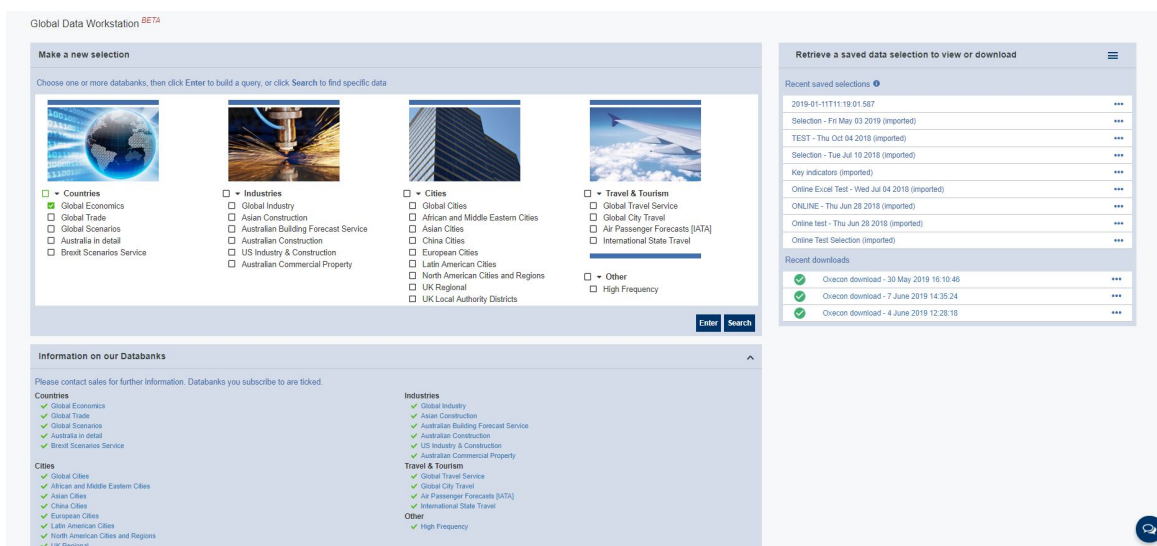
Global Data Workstation BETA

Make a new selection

Choose one or more databanks, then click Enter to build a query, or click Search to find specific data

Countries
Global Economics
Global Trade
Global Scenarios
Australia in detail
Brexit Scenarios Service

Industries
Global Industry
Asian Construction
Australian Building Forecast Service
Australian Construction
US Industry & Construction
Australian Commercial Property

Cities
Global Cities
African and Middle Eastern Cities
Asian Cities
China Cities
European Cities
Latin American Cities
North American Cities and Regions
UK Regional
UK Local Authority Districts

Travel & Tourism
Global Travel Service
Global City Travel
Air Passenger Forecasts [IATA]
International State Travel

Other
High Frequency

Enter Search

Retrieve a saved data selection to view or download

Recent saved selections
2019-01-11T11:19:01.587
Selection - Fri May 03 2019 (imported)
TEST - Thu Oct 04 2018 (imported)
Selection - Tue Jul 10 2018 (imported)
Key indicators (imported)
Online Excel Test - Wed Jul 04 2018 (imported)
ONLINE - Thu Jun 28 2018 (imported)
Online test - Thu Jun 28 2018 (imported)
Online Test Selection (imported)

Recent downloads
Oxecon download - 30 May 2019 16:10:46
Oxecon download - 7 June 2019 14:35:24
Oxecon download - 4 June 2019 12:28:18

Information on our Databanks

Please contact sales for further information. Databanks you subscribe to are ticked.

Countries
Global Economics
Global Trade
Global Scenarios
Australia in detail
Brexit Scenarios Service

Cities
Global Cities
African and Middle Eastern Cities
Asian Cities
China Cities
European Cities
Latin American Cities
North American Cities and Regions
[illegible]

Industries
Global Industry
Asian Construction
Australian Building Forecast Service
Australian Construction
US Industry & Construction
Australian Commercial Property

Travel & Tourism
Global Travel Service
Global City Travel
Air Passenger Forecasts [IATA]
International State Travel

Other
High Frequency